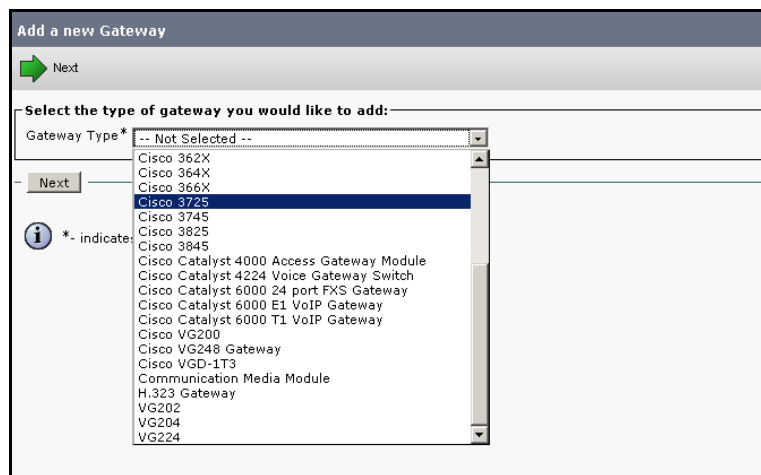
Add a new Gateway

Next

Select the type of gateway you would like to add:

Gateway Type* -- Not Selected --

Cisco 362X
Cisco 364X
Cisco 366X
Cisco 3725
Cisco 3745
Cisco 3825
Cisco 3845
Cisco Catalyst 4000 Access Gateway Module
Cisco Catalyst 4224 Voice Gateway Switch
Cisco Catalyst 6000 24 port FXS Gateway
Cisco Catalyst 6000 E1 VoIP Gateway
Cisco Catalyst 6000 T1 VoIP Gateway
Cisco VG200
Cisco VG248 Gateway
Cisco VGD-1T3
Communication Media Module
H.323 Gateway
VG202
VG204
VG224

Next

*- indicate